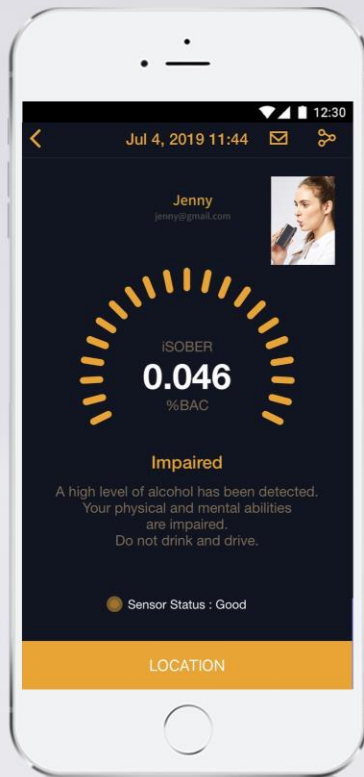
12:30

<

Jul 4, 2019 11:44

Jenny

jenny@gmail.com

iSOBER

0.046

%BAC

Impaired

A high level of alcohol has been detected. Your physical and mental abilities are impaired. Do not drink and drive.

Sensor Status : Good

LOCATION